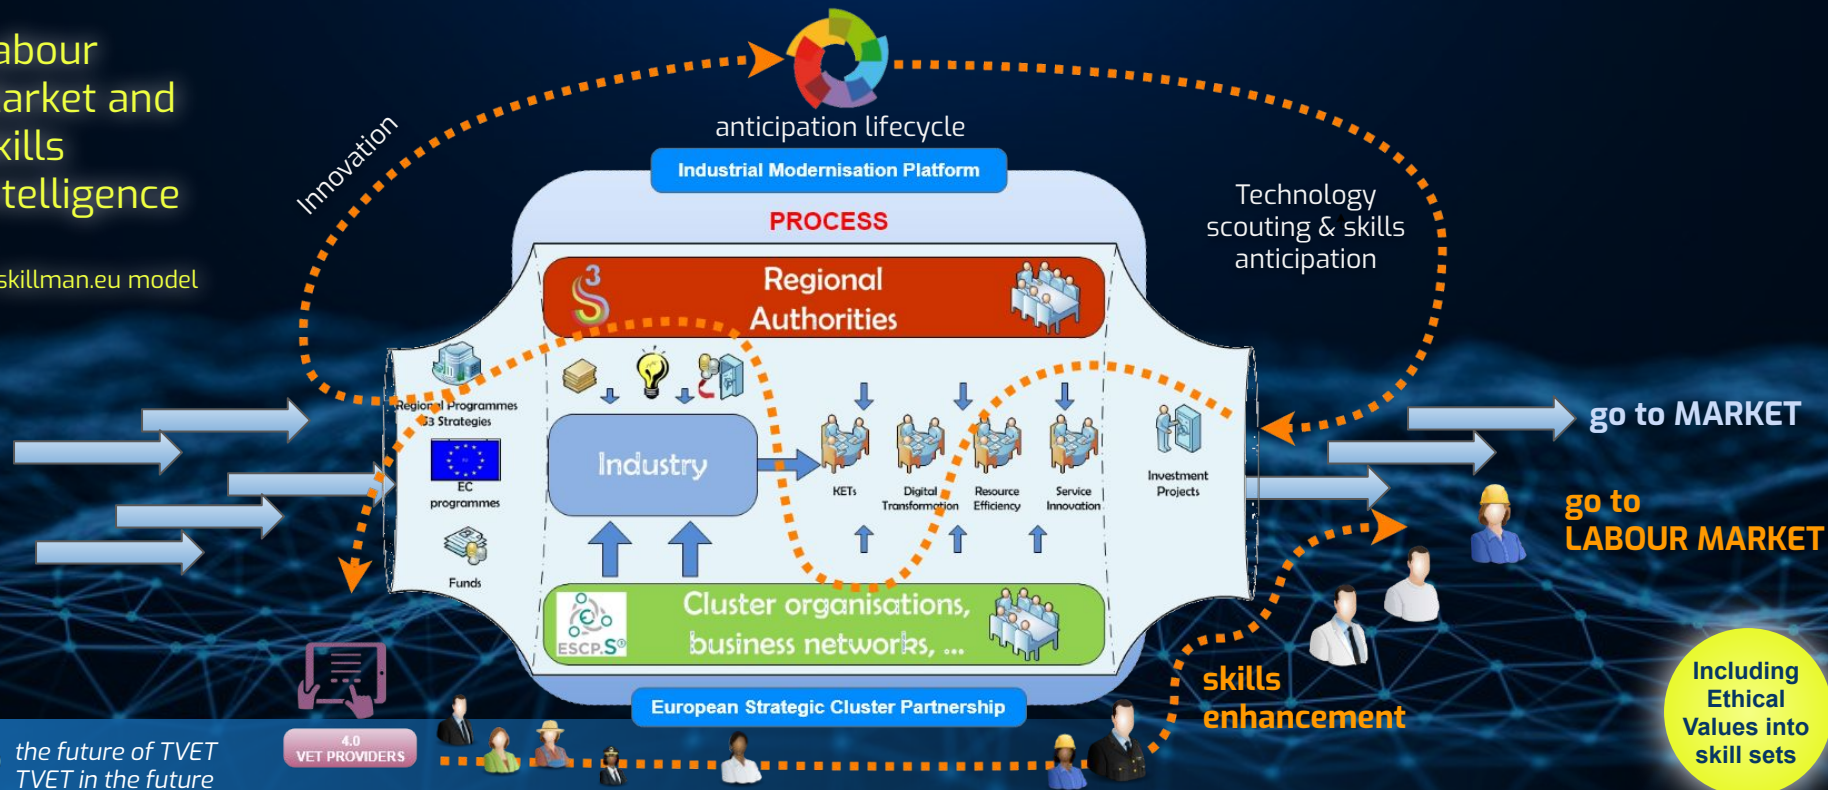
abour
arket and
kills
telligence

skillman.eu model

Innovation

anticipation lifecycle

Industrial Modernisation Platform

PROCESS

Technology scouting & skills anticipation

Regional Authorities

Regional Programmes S3 Strategies

EC programmes

Funds

Industry

KETs

Digital Transformation

Resource Efficiency

Service Innovation

Investment Projects

Cluster organisations, business networks, ...

ESCP.S

European Strategic Cluster Partnership

go to MARKET

go to LABOUR MARKET

skills enhancement

Including Ethical Values into skill sets

4.0 VET PROVIDERS

the future of TVET
TVET in the future